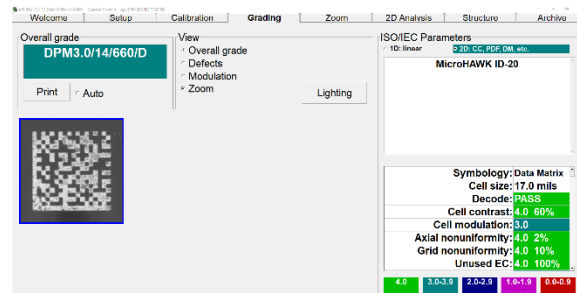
Welcome | Setup | Calibration | Grading | Zoom | 2D Analysis | Structure | Archive

Overall grade
DPM3.0/14/660/D
Print
Auto

View
Overall grade
Defects
Modulation
Zoom
Lighting

ISO/IEC Parameters
1D: linear
2D: CC, PDF, DM, etc.
MicroHAWK ID-20

| | |
|---|---|
| Symbology: | Data Matrix |
| Cell size: | 17.0 mils |
| Decode: | PASS |
| Cell contrast: | 4.0 60% |
| Cell modulation: | 3.0 |
| Axial nonuniformity: | 4.0 2% |
| Grid nonuniformity: | 4.0 10% |
| Unused EC: | 4.0 100% |

4.0 | 3.0-3.9 | 2.0-2.9 | 1.0-1.9 | 0.0-0.9